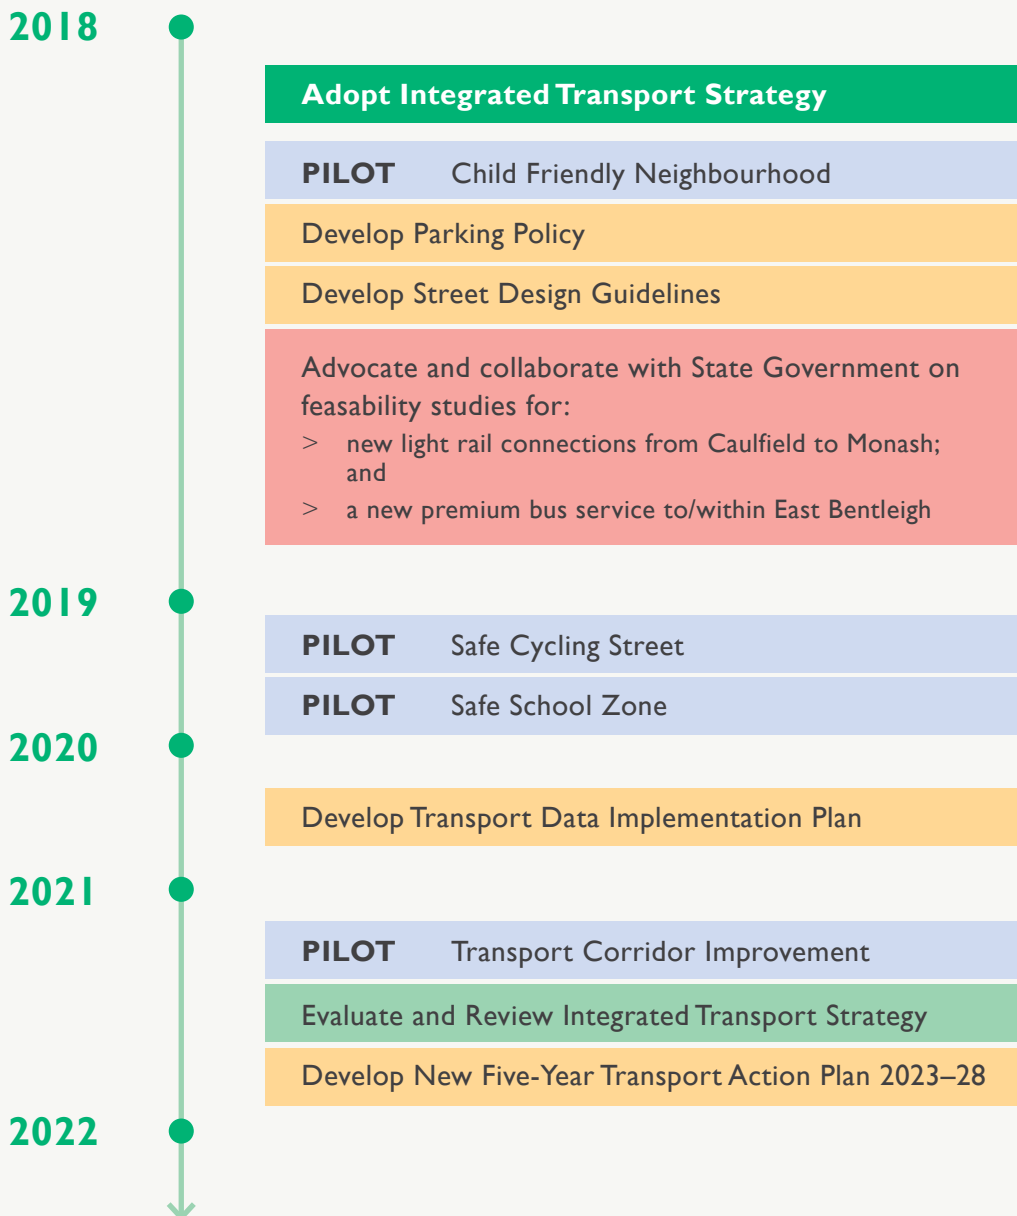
2018

Adopt Integrated Transport Strategy

PILOT Child Friendly Neighbourhood

Develop Parking Policy

Develop Street Design Guidelines

Advocate and collaborate with State Government on feasability studies for:
> new light rail connections from Caulfield to Monash; and
> a new premium bus service to/within East Bentleigh

2019

PILOT Safe Cycling Street

PILOT Safe School Zone

2020

Develop Transport Data Implementation Plan

2021

PILOT Transport Corridor Improvement

Evaluate and Review Integrated Transport Strategy

Develop New Five-Year Transport Action Plan 2023–28

2022